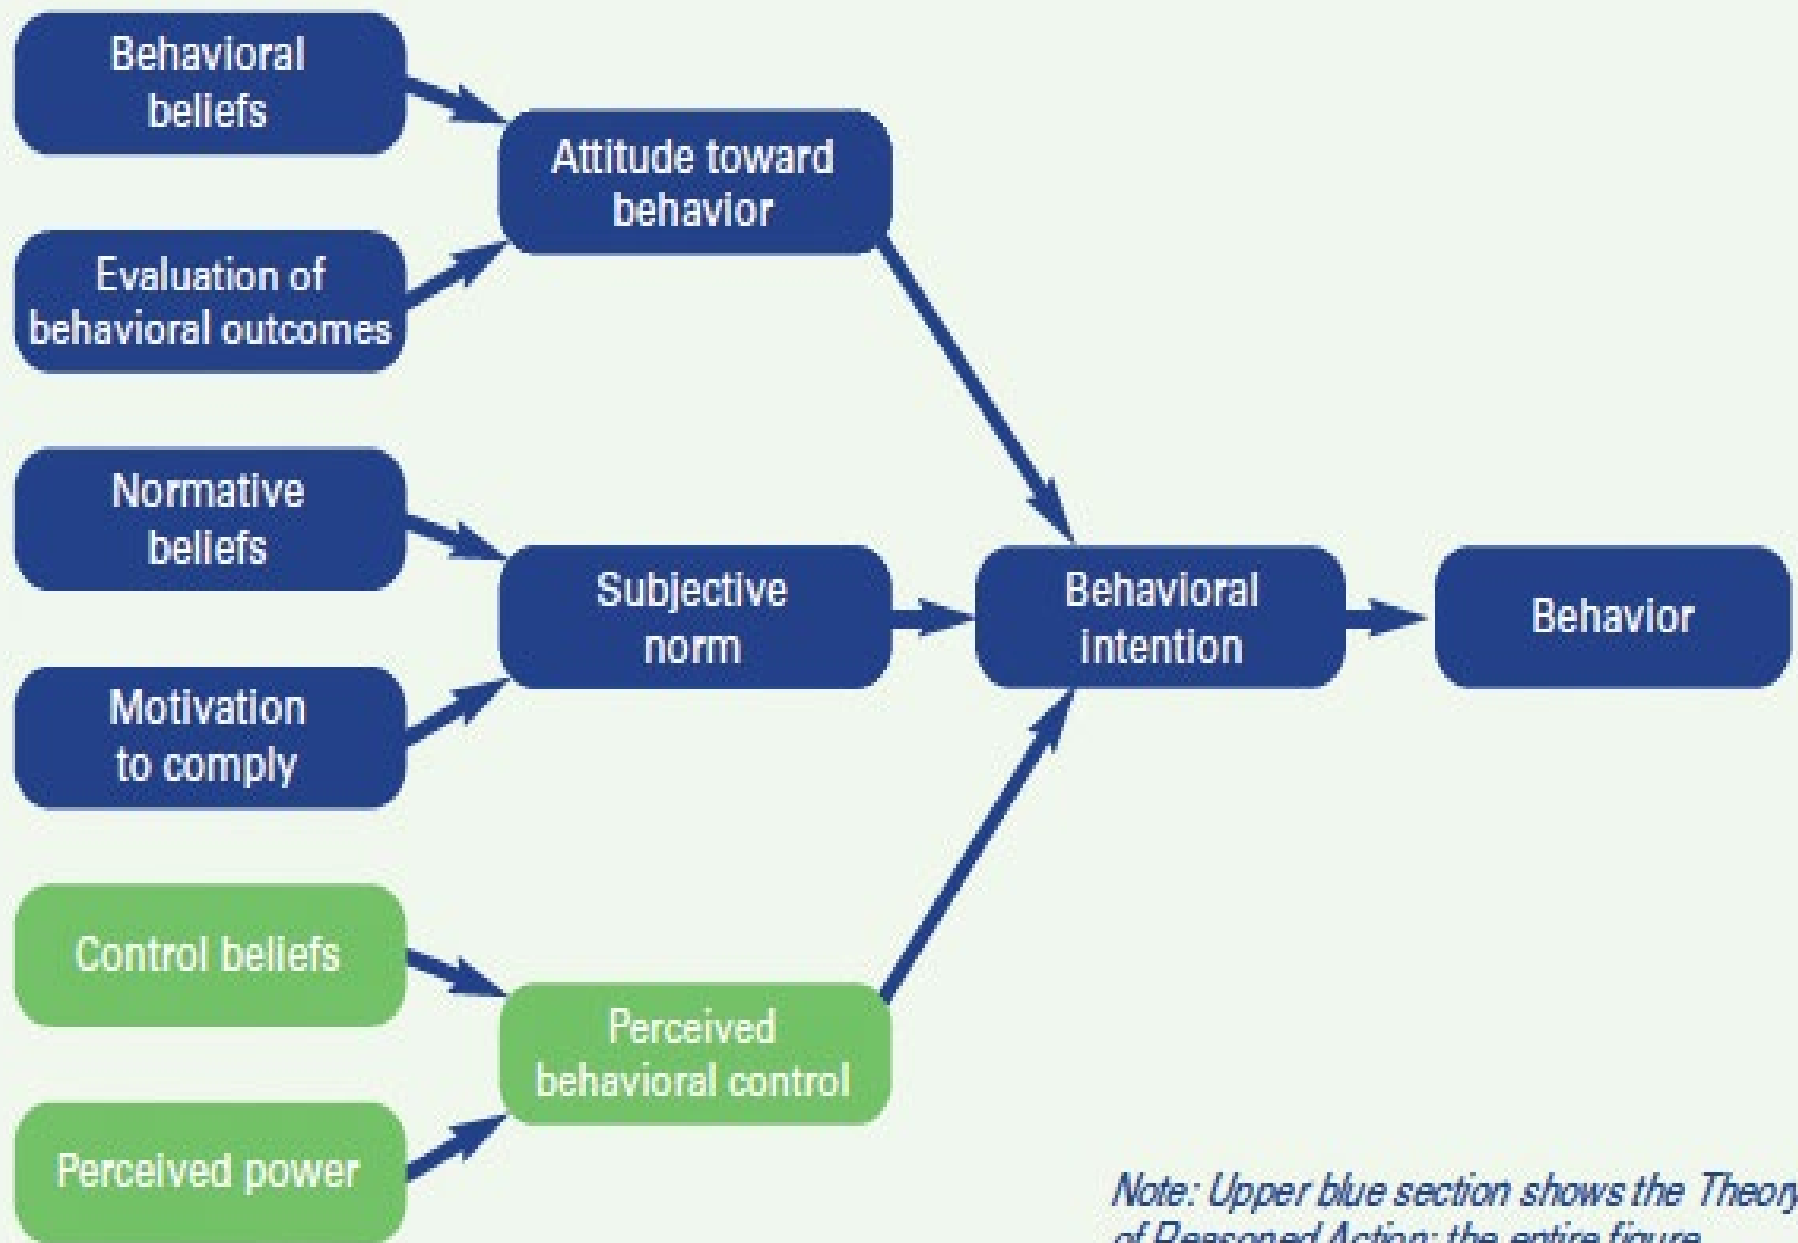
Behavioral beliefs

Evaluation of behavioral outcomes

Attitude toward behavior

Normative beliefs

Motivation to comply

Subjective norm

Behavioral intention

Behavior

Control beliefs

Perceived power

Perceived behavioral control

Note: Upper blue section shows the Theor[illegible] of Reasoned Action; the entire figure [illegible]